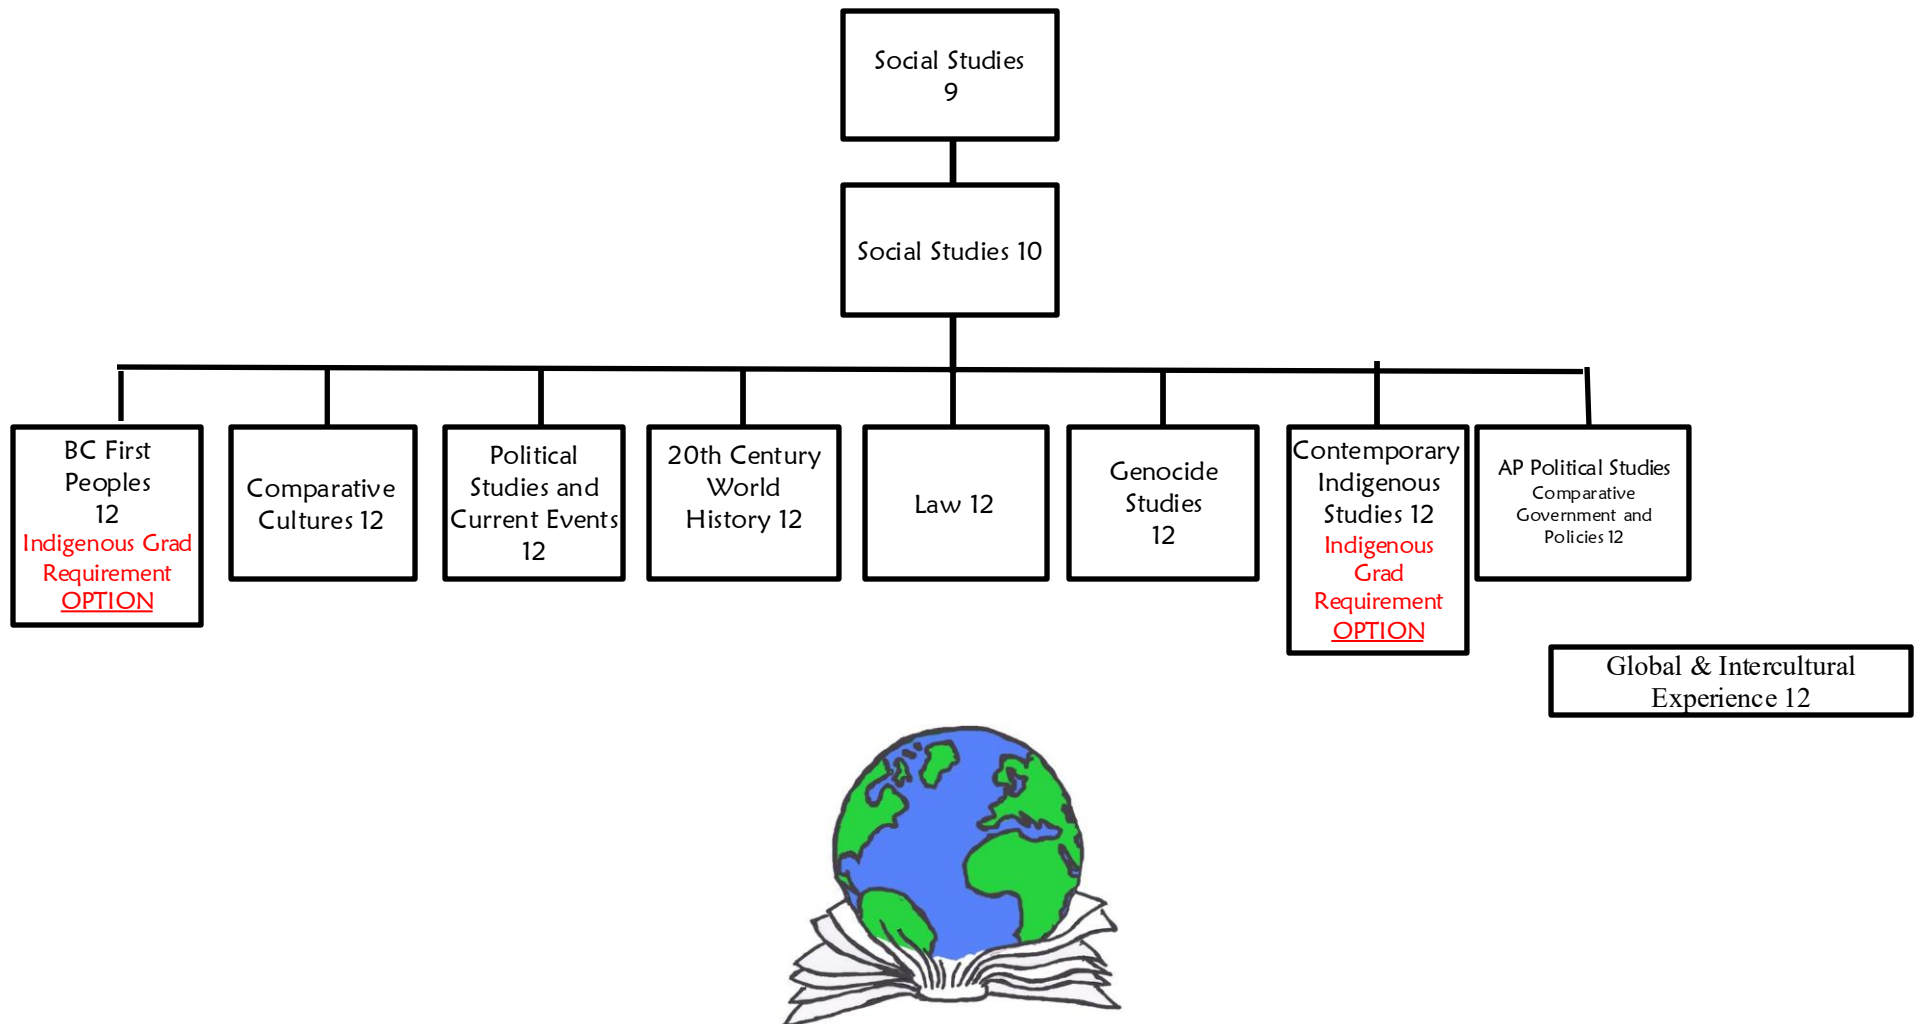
Social Studies 9

Social Studies 10

BC First Peoples 12
Indigenous Grad Requirement OPTION

Comparative Cultures 12

Political Studies and Current Events 12

20th Century World History 12

Law 12

Genocide Studies 12

Contemporary Indigenous Studies 12
Indigenous Grad Requirement OPTION

AP Political Studies
Comparative Government and Policies 12

Global & Intercultural Experience 12